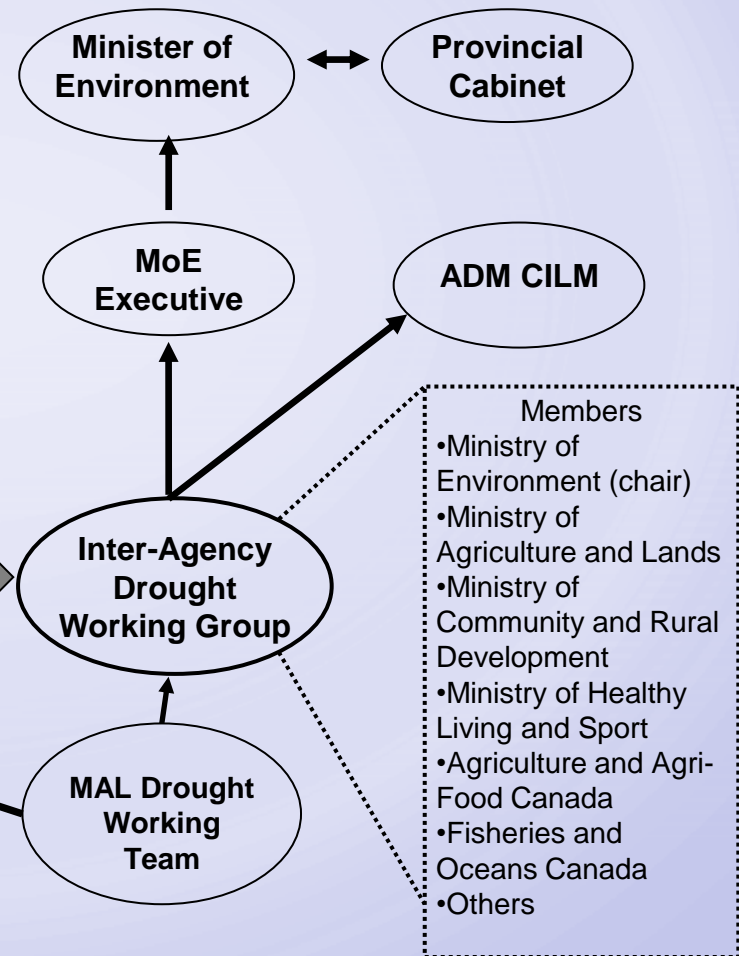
Minister of Environment

Provincial Cabinet

MoE Executive

ADM CILM

Inter-Agency Drought Working Group

MAL Drought Working Team

Members
•Ministry of Environment (chair)
•Ministry of Agriculture and Lands
•Ministry of Community and Rural Development
•Ministry of Healthy Living and Sport
•Agriculture and Agri-Food Canada
•Fisheries and Oceans Canada
•Others